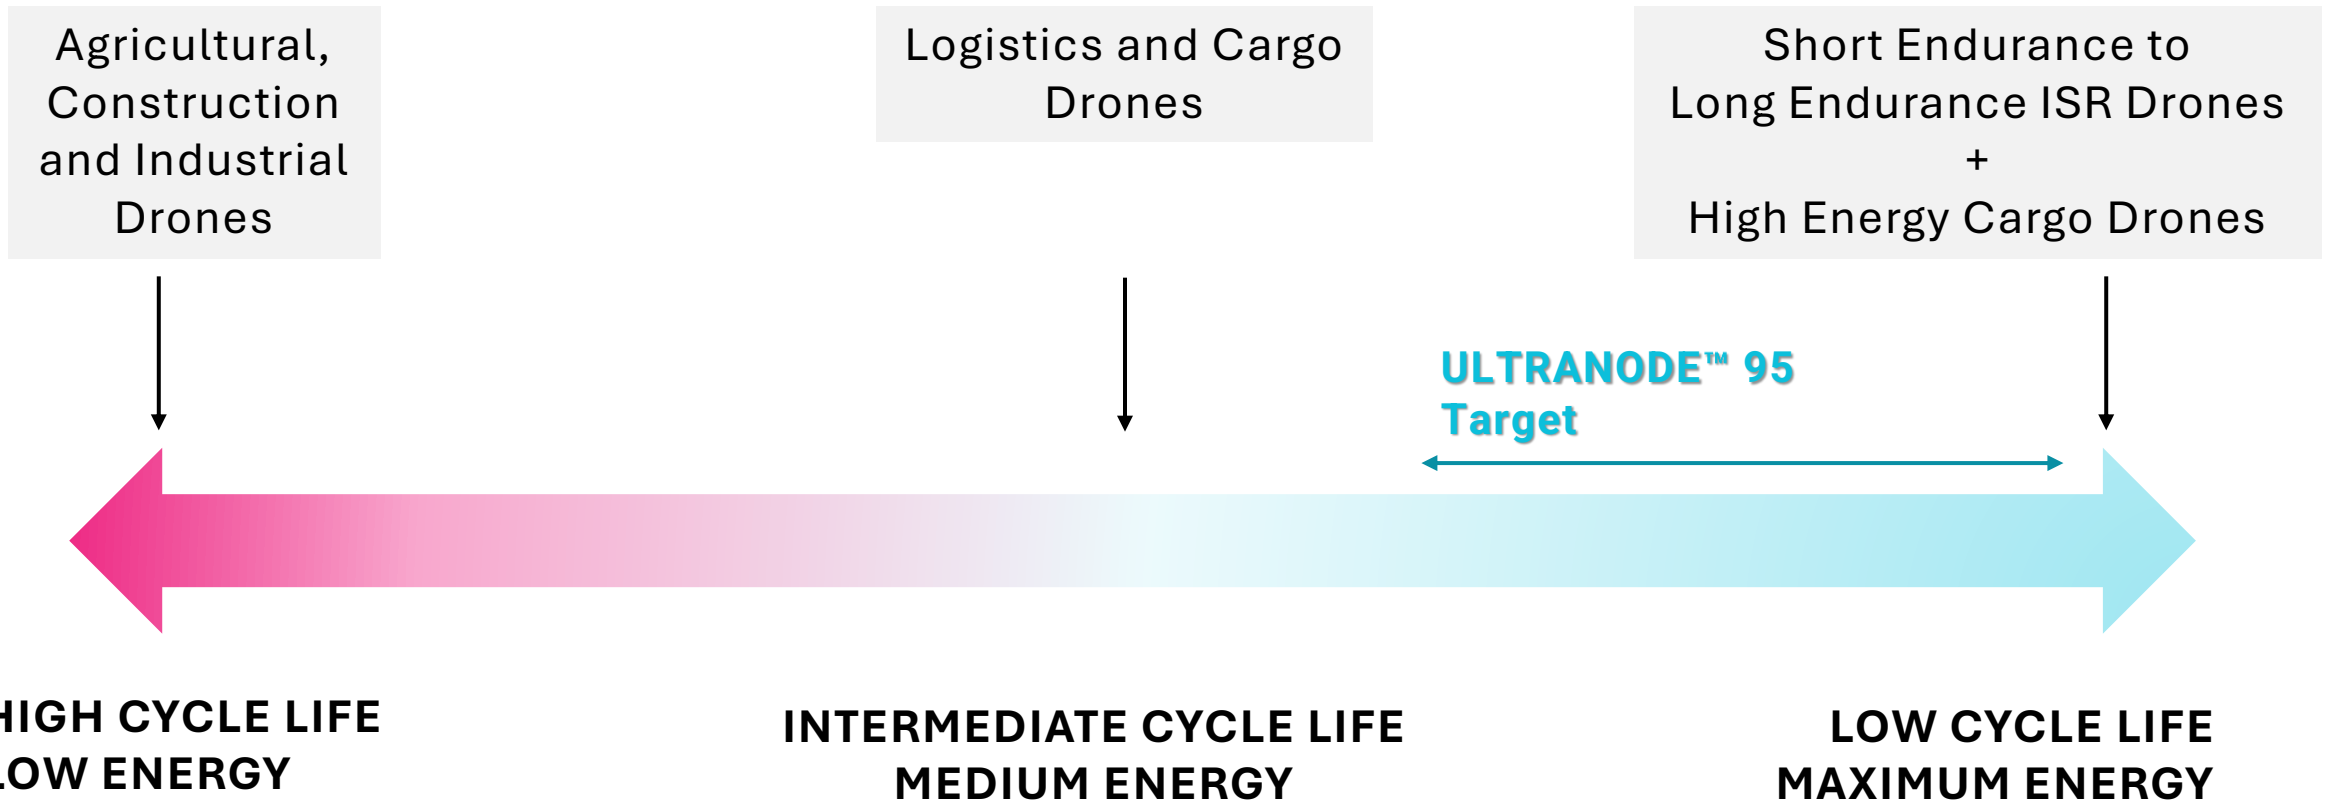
Agricultural, Construction and Industrial Drones

Logistics and Cargo Drones

Short Endurance to Long Endurance ISR Drones
+
High Energy Cargo Drones

ULTRANODE™ 95 Target

HIGH CYCLE LIFE
LOW ENERGY

INTERMEDIATE CYCLE LIFE
MEDIUM ENERGY

LOW CYCLE LIFE
MAXIMUM ENERGY